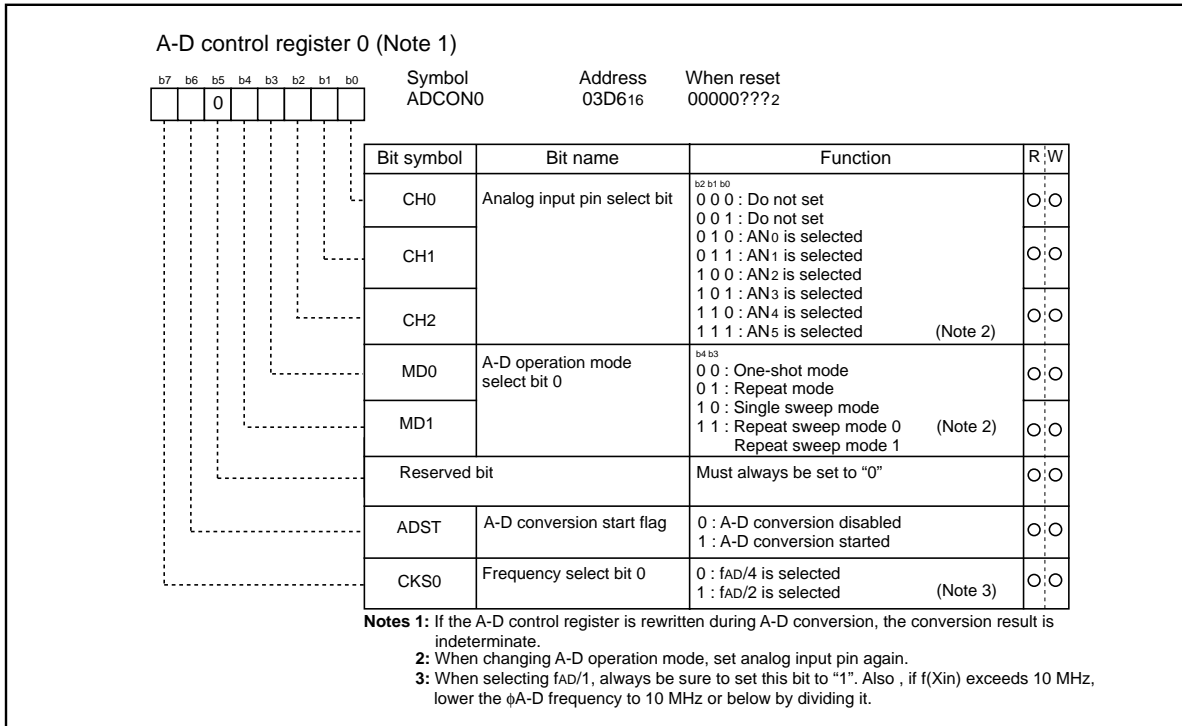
A-D control register 0 (Note 1)

b7 b6 b5 b4 b3 b2 b1 b0

0

Symbol ADCON0

Address 03D6$_{16}$

When reset 00000???$_2$

| Bit symbol | Bit name | Function | R | W |
|---|---|---|---|---|
| CH0 | Analog input pin select bit | b2 b1 b0<br>0 0 0 : Do not set<br>0 0 1 : Do not set<br>0 1 0 : AN$_0$ is selected<br>0 1 1 : AN$_1$ is selected<br>1 0 0 : AN$_2$ is selected<br>1 0 1 : AN$_3$ is selected<br>1 1 0 : AN$_4$ is selected<br>1 1 1 : AN$_5$ is selected (Note 2) | ○ | ○ |
| CH1 | | | ○ | ○ |
| CH2 | | | ○ | ○ |
| MD0 | A-D operation mode select bit 0 | b4 b3<br>0 0 : One-shot mode<br>0 1 : Repeat mode<br>1 0 : Single sweep mode<br>1 1 : Repeat sweep mode 0 (Note 2)<br>Repeat sweep mode 1 | ○ | ○ |
| MD1 | | | ○ | ○ |
| Reserved bit | | Must always be set to “0” | ○ | ○ |
| ADST | A-D conversion start flag | 0 : A-D conversion disabled<br>1 : A-D conversion started | ○ | ○ |
| CKS0 | Frequency select bit 0 | 0 : fAD/4 is selected<br>1 : fAD/2 is selected (Note 3) | ○ | ○ |

Notes 1: If the A-D control register is rewritten during A-D conversion, the conversion result is indeterminate.
2: When changing A-D operation mode, set analog input pin again.
3: When selecting fAD/1, always be sure to set this bit to “1”. Also , if f(Xin) exceeds 10 MHz, lower the $\phi$A-D frequency to 10 MHz or below by dividing it.